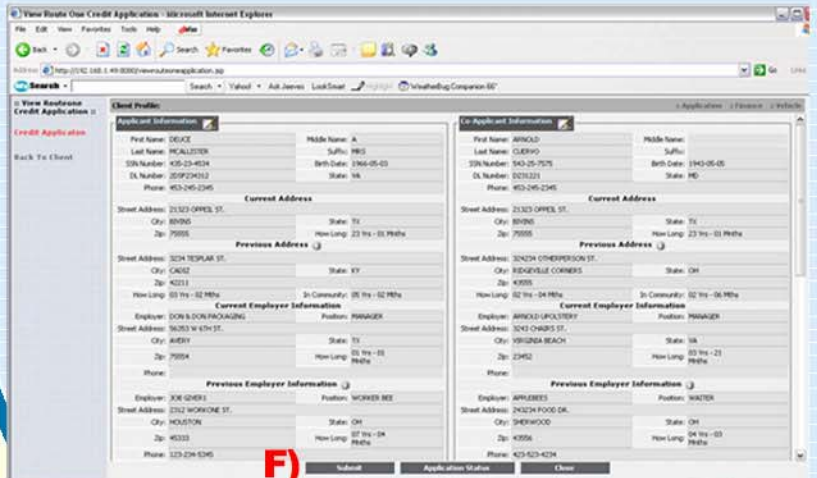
View Route One Credit Application - Microsoft Internet Explorer

File Edit View Favorites Tools Help

Back Search Favorites

Address http://192.168.1.49:8080/viewrouteoneapplication.jsp Go Links

Search Search Yahoo! Ask Jeeves LookSmart Highlight WeatherBug Companion 6E

View Routeone Credit Application

Credit Application

Back To Client

Client Profile

Applicant Information

Co-Applicant Information

Application Finance Vehicle

| | | | |
|---|---|---|---|
| First Name: | DEUCE | Middle Name: | A |
| Last Name: | MCALLISTER | Suffix: | MRS |
| SSN Number: | 435-23-4534 | Birth Date: | 1966-05-03 |
| DL Number: | 2DDF234312 | State: | VA |
| Phone: | 453-245-2345 | | |

Current Address

| | | | |
|---|---|---|---|
| Street Address: | 21323 OPPEL ST. | | |
| City: | BIVINS | State: | TX |
| Zip: | 75555 | How Long: | 23 Yrs - 01 Mnths |

Previous Address

| | | | |
|---|---|---|---|
| Street Address: | 3234 TESPLAR ST. | | |
| City: | CADIZ | State: | KY |
| Zip: | 42211 | | |
| How Long: | 03 Yrs - 02 Mths | In Community: | 05 Yrs - 02 Mths |

Current Employer Information

| | | | |
|---|---|---|---|
| Employer: | DON & DON PACKAGING | Position: | MANAGER |
| Street Address: | 56353 W 6TH ST. | | |
| City: | AVERY | State: | TX |
| Zip: | 75554 | How Long: | 01 Yrs - 01 Mnths |
| Phone: | | | |

Previous Employer Information

| | | | |
|---|---|---|---|
| Employer: | JOE GENERI | Position: | WORKER BEE |
| Street Address: | 2312 WORKONE ST. | | |
| City: | HOUSTON | State: | OH |
| Zip: | 45333 | How Long: | 07 Yrs - 04 Mnths |
| Phone: | 123-234-5345 | | |

| | | | |
|---|---|---|---|
| First Name: | ARNOLD | Middle Name: | |
| Last Name: | CUERVO | Suffix: | |
| SSN Number: | 543-25-7575 | Birth Date: | 1943-05-05 |
| DL Number: | D231221 | State: | MD |
| Phone: | 453-245-2345 | | |

Current Address

| | | | |
|---|---|---|---|
| Street Address: | 21323 OPPEL ST. | | |
| City: | BIVINS | State: | TX |
| Zip: | 75555 | How Long: | 23 Yrs - 01 Mnths |

Previous Address

| | | | |
|---|---|---|---|
| Street Address: | 324234 OTHERPERSON ST. | | |
| City: | RIDGEVILLE CORNERS | State: | OH |
| Zip: | 43555 | | |
| How Long: | 02 Yrs - 04 Mths | In Community: | 02 Yrs - 06 Mths |

Current Employer Information

| | | | |
|---|---|---|---|
| Employer: | ARNOLD UPOLSTERY | Position: | MANAGER |
| Street Address: | 3243 CHAIRS ST. | | |
| City: | VIRGINIA BEACH | State: | VA |
| Zip: | 23452 | How Long: | 03 Yrs - 21 Mnths |
| Phone: | | | |

Previous Employer Information

| | | | |
|---|---|---|---|
| Employer: | APPLEBEES | Position: | WAITER |
| Street Address: | 243234 FOOD DR. | | |
| City: | SHERWOOD | State: | OH |
| Zip: | 43556 | How Long: | 04 Yrs - 03 Mnths |
| Phone: | 423-523-4234 | | |

F)

Submit Application Status Close